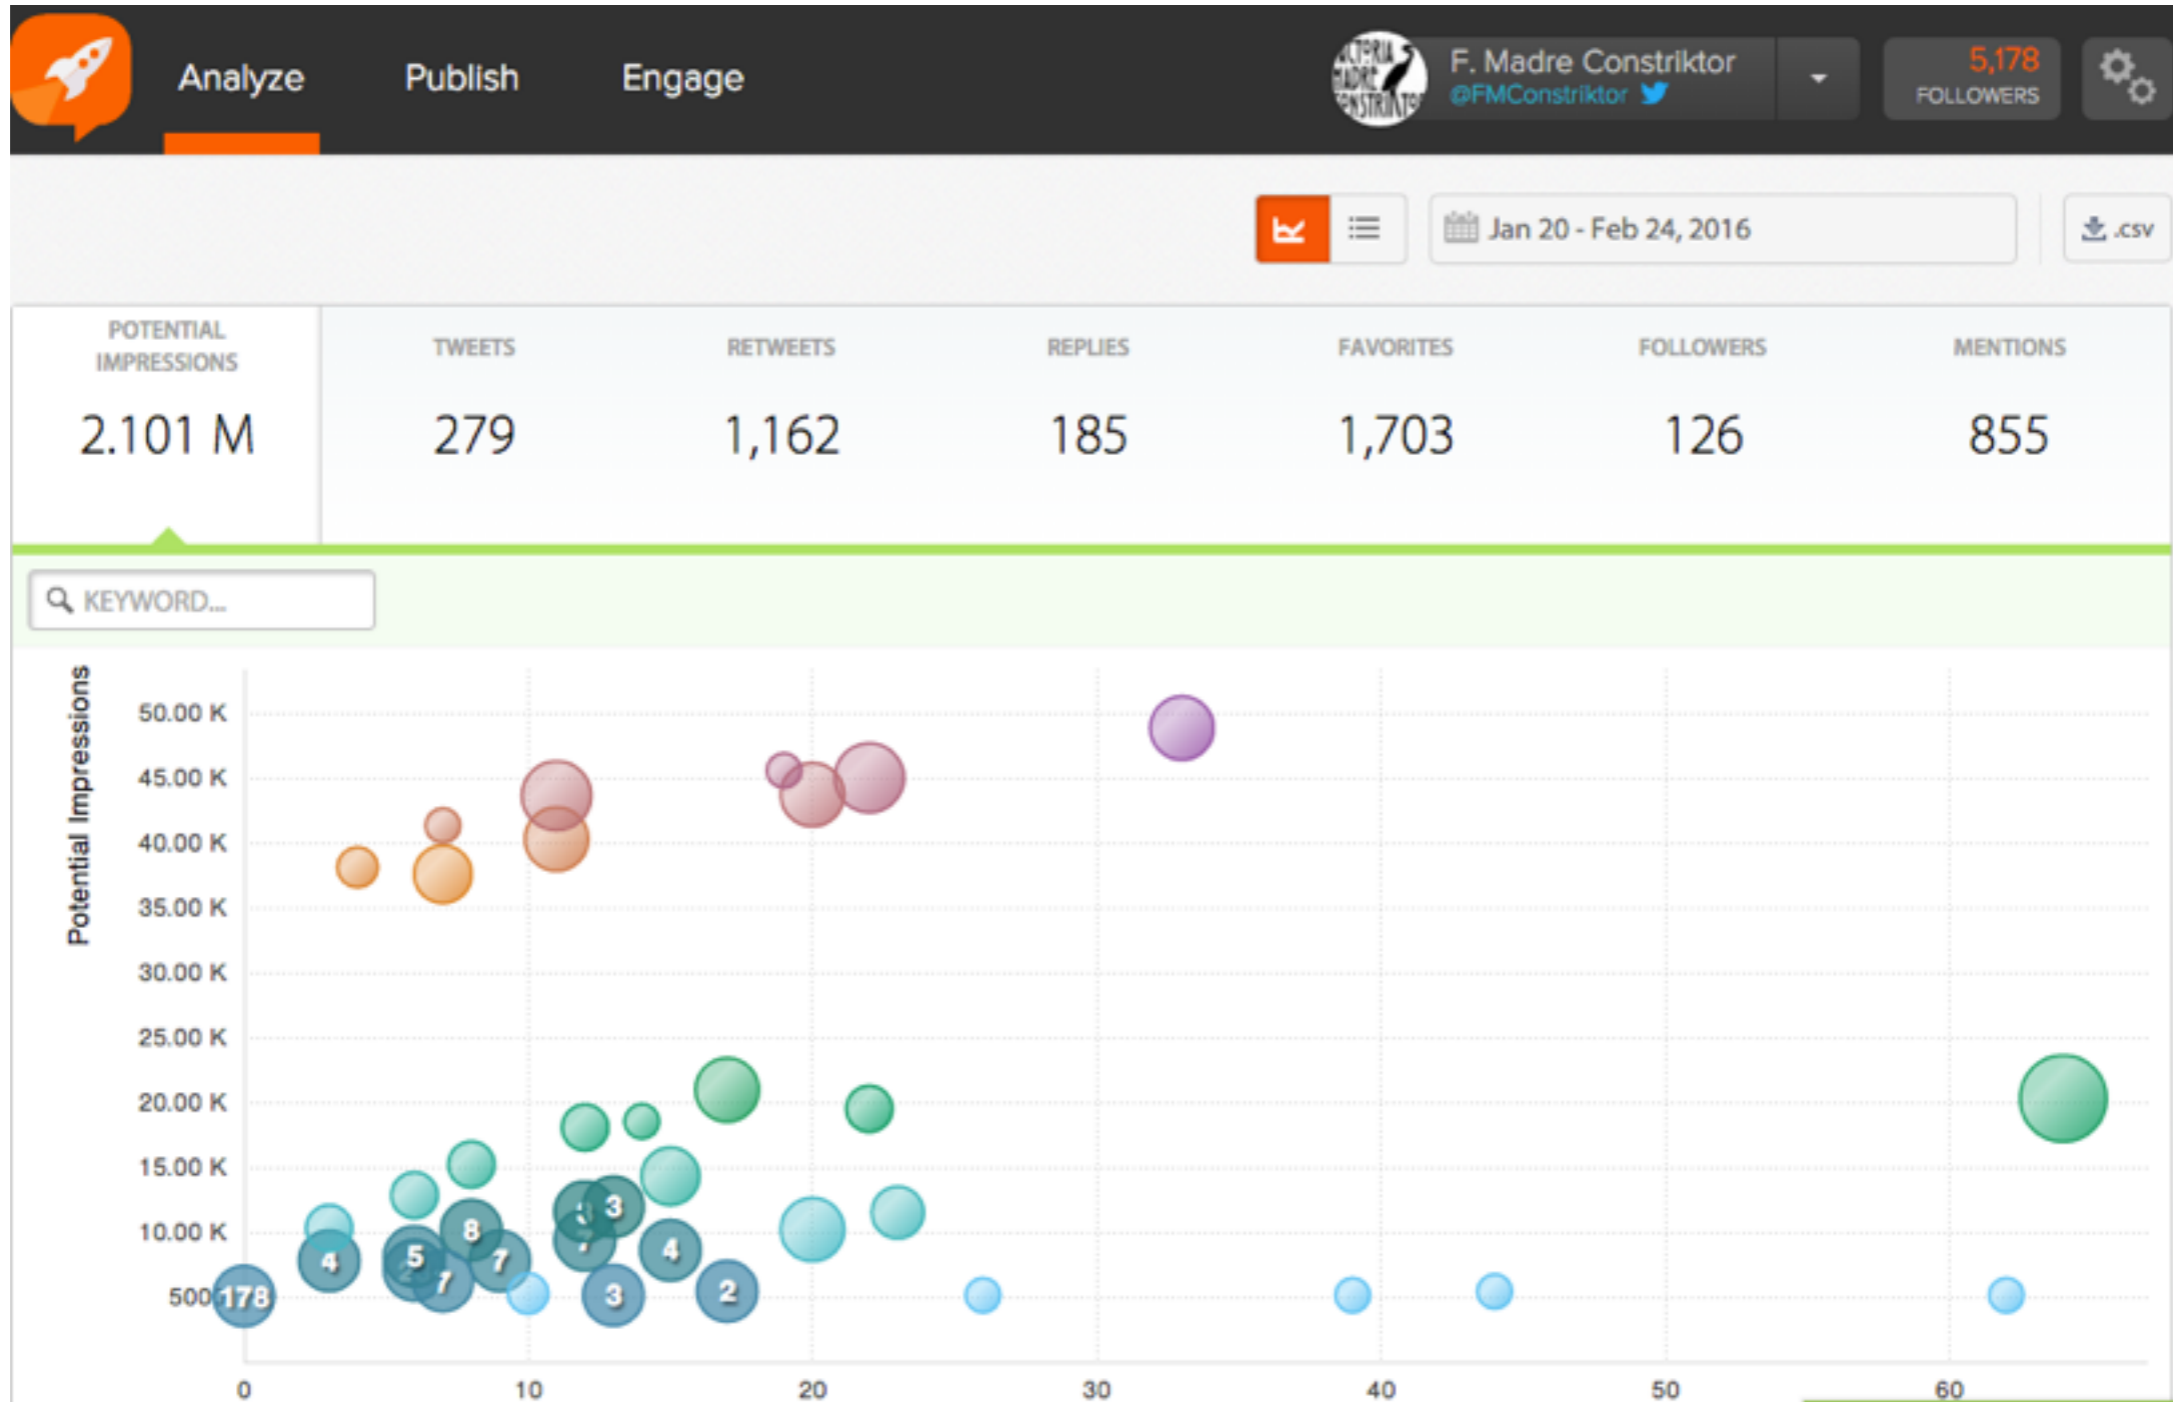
Analyze Publish Engage

F. Madre Constriktor
@FMConstriktor

5,178
FOLLOWERS

Jan 20 - Feb 24, 2016

.csv

| POTENTIAL IMPRESSIONS | TWEETS | RETWEETS | REPLIES | FAVORITES | FOLLOWERS | MENTIONS |
|---|---|---|---|---|---|---|
| 2.101 M | 279 | 1,162 | 185 | 1,703 | 126 | 855 |

KEYWORD...

Potential Impressions

50.00 K
45.00 K
40.00 K
35.00 K
30.00 K
25.00 K
20.00 K
15.00 K
10.00 K
500

178 4 5 7 8 7 3 3 4 3 2

0 10 20 30 40 50 60